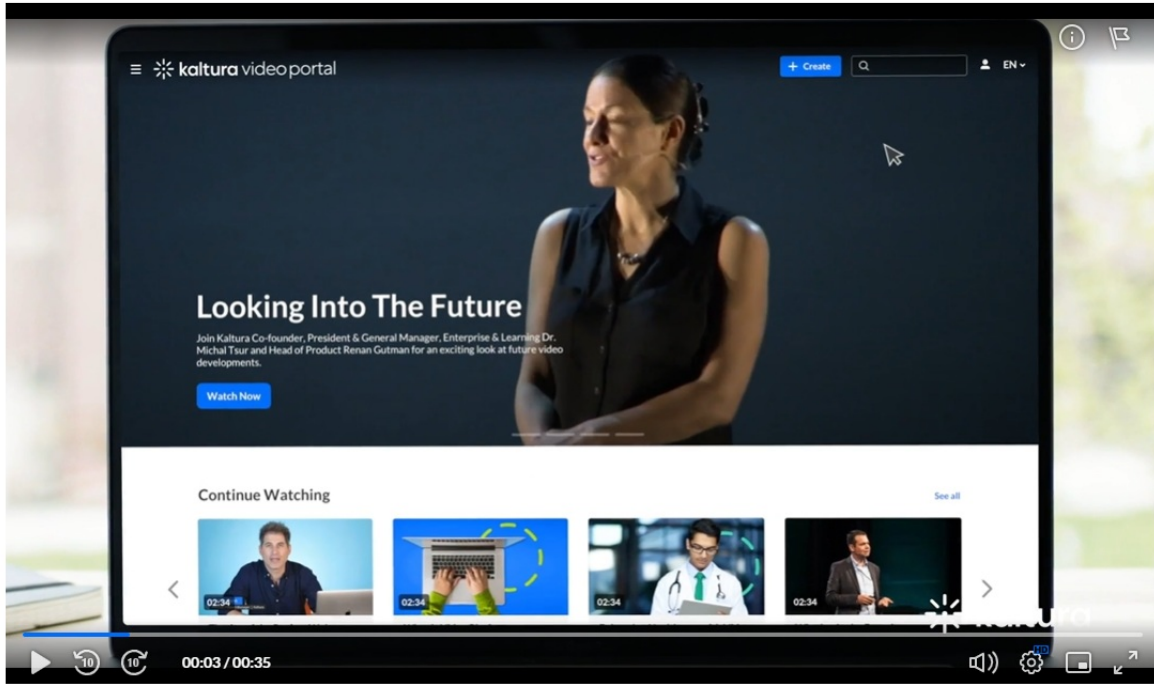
kaltura video portal

+ Create

EN

Looking Into The Future

Join Kaltura Co-founder, President & General Manager, Enterprise & Learning Dr. Michal Tsur and Head of Product Renan Gutman for an exciting look at future video developments.

Watch Now

Continue Watching

See all

02:34

02:34

02:34

02:34

kaltura

10

10

00:03 / 00:35

HD